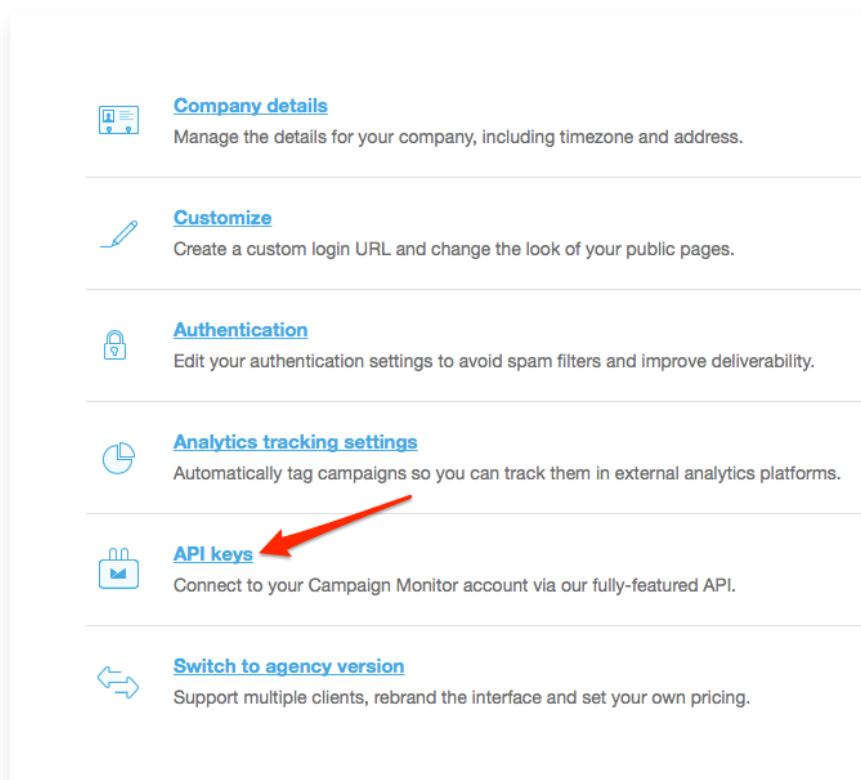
Company details
Manage the details for your company, including timezone and address.

Customize
Create a custom login URL and change the look of your public pages.

Authentication
Edit your authentication settings to avoid spam filters and improve deliverability.

Analytics tracking settings
Automatically tag campaigns so you can track them in external analytics platforms.

API keys
Connect to your Campaign Monitor account via our fully-featured API.

Switch to agency version
Support multiple clients, rebrand the interface and set your own pricing.